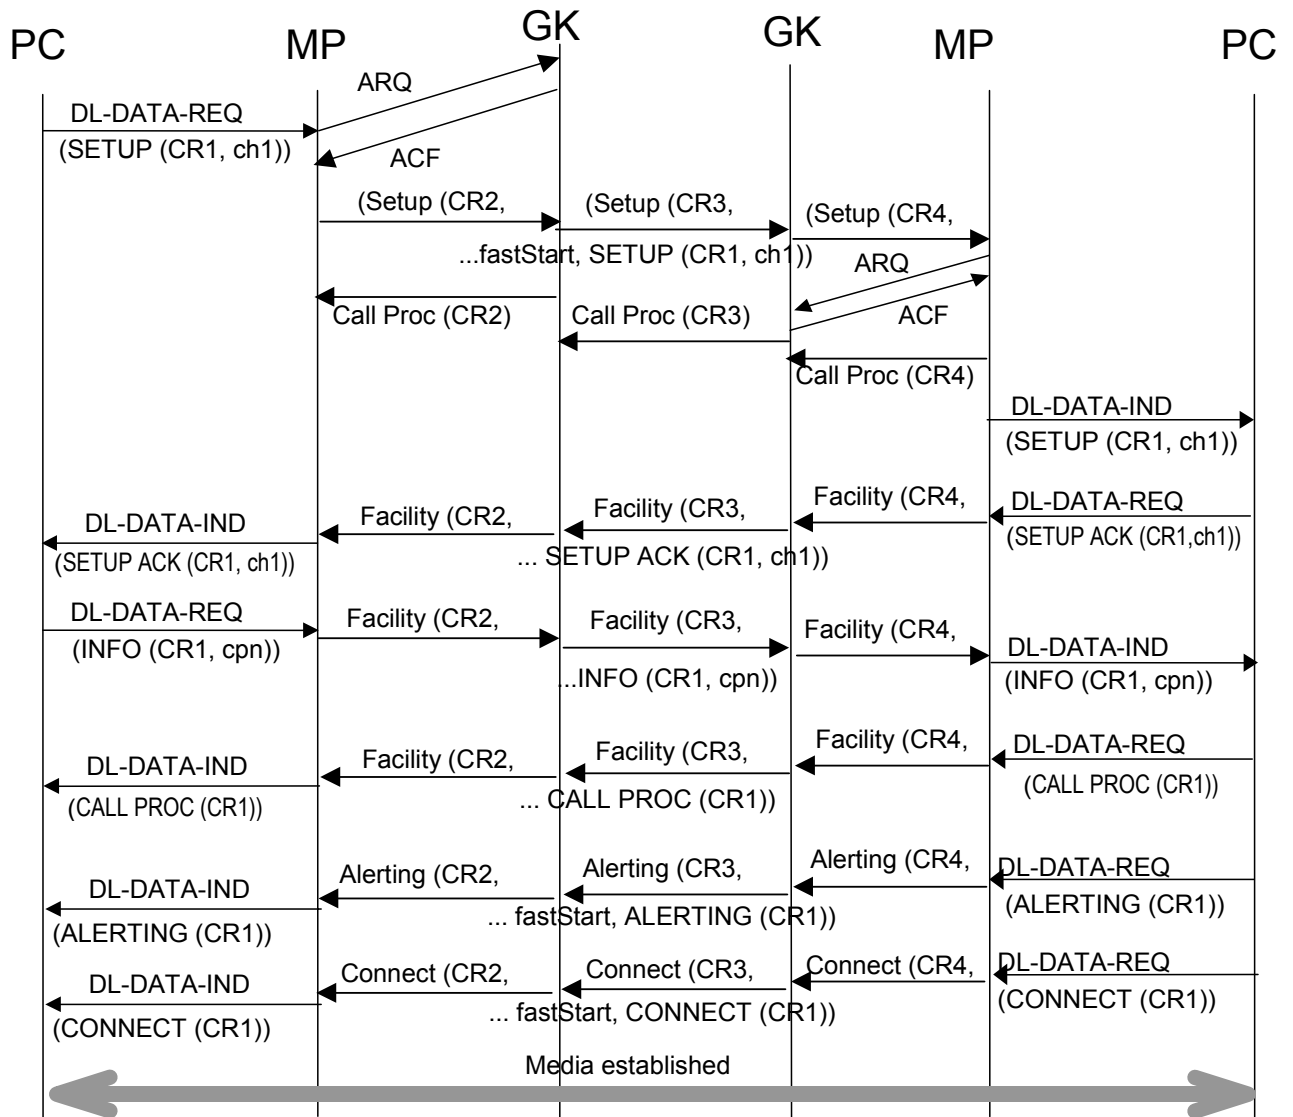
PC MP GK GK MP PC

ARQ
DL-DATA-REQ
(SETUP (CR1, ch1))
ACF

(Setup (CR2, (Setup (CR3, (Setup (CR4,
...fastStart, SETUP (CR1, ch1))
ARQ
Call Proc (CR2) Call Proc (CR3) ACF
Call Proc (CR4)

DL-DATA-IND
(SETUP (CR1, ch1))

DL-DATA-IND Facility (CR2, Facility (CR3, Facility (CR4, DL-DATA-REQ
(SETUP ACK (CR1, ch1)) ... SETUP ACK (CR1, ch1)) (SETUP ACK (CR1,ch1))

DL-DATA-REQ Facility (CR2, Facility (CR3, Facility (CR4, DL-DATA-IND
(INFO (CR1, cpn)) ...INFO (CR1, cpn)) (INFO (CR1, cpn))

DL-DATA-IND Facility (CR2, Facility (CR3, Facility (CR4, DL-DATA-REQ
(CALL PROC (CR1)) ... CALL PROC (CR1)) (CALL PROC (CR1))

DL-DATA-IND Alerting (CR2, Alerting (CR3, Alerting (CR4, DL-DATA-REQ
(ALERTING (CR1)) ... fastStart, ALERTING (CR1)) (ALERTING (CR1))

DL-DATA-IND Connect (CR2, Connect (CR3, Connect (CR4, DL-DATA-REQ
(CONNECT (CR1)) ... fastStart, CONNECT (CR1)) (CONNECT (CR1))

Media established